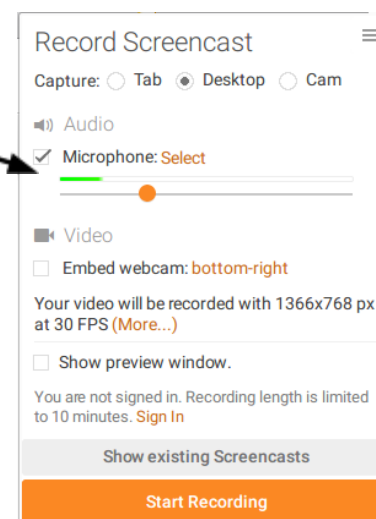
Record Screencast

Capture: Tab Desktop Cam

Audio

Microphone: Select

Video

Embed webcam: bottom-right

Your video will be recorded with 1366x768 px at 30 FPS (More...)

Show preview window.

You are not signed in. Recording length is limited to 10 minutes. Sign In

Show existing Screencasts

Start Recording